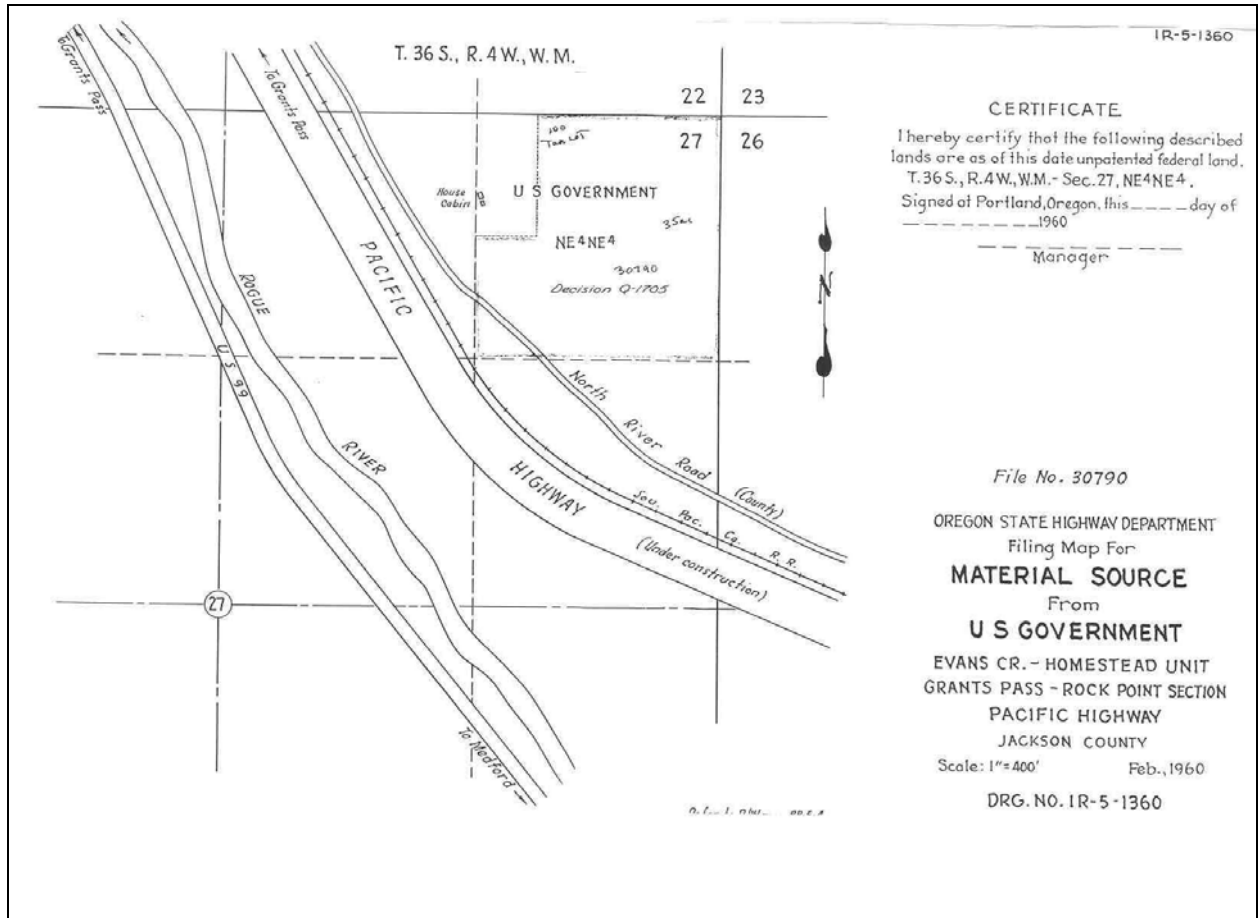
1R-5-1360

T. 36 S., R. 4 W., W. M.

22 23
27 26

To Grants Pass

To Grants Pass

100
Ton Lot

House
Cabin

U S GOVERNMENT

NE4NE4

35ac

30790
Decision Q-1705

N

ROGUE

U S 99

RIVER

PACIFIC

HIGHWAY

(Under construction)

North River Road (County)

Sou. Pac. Co. R. R.

27

To Medford

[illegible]

CERTIFICATE

I hereby certify that the following described lands are as of this date unpatented federal land.
T. 36 S., R. 4 W., W.M. - Sec. 27, NE4NE4.
Signed at Portland, Oregon, this ____ day of __________1960

__________
Manager

File No. 30790

OREGON STATE HIGHWAY DEPARTMENT
Filing Map For
MATERIAL SOURCE
From
U S GOVERNMENT
EVANS CR. - HOMESTEAD UNIT
GRANTS PASS - ROCK POINT SECTION
PACIFIC HIGHWAY
JACKSON COUNTY
Scale: 1" = 400' Feb., 1960
DRG. NO. 1R-5-1360